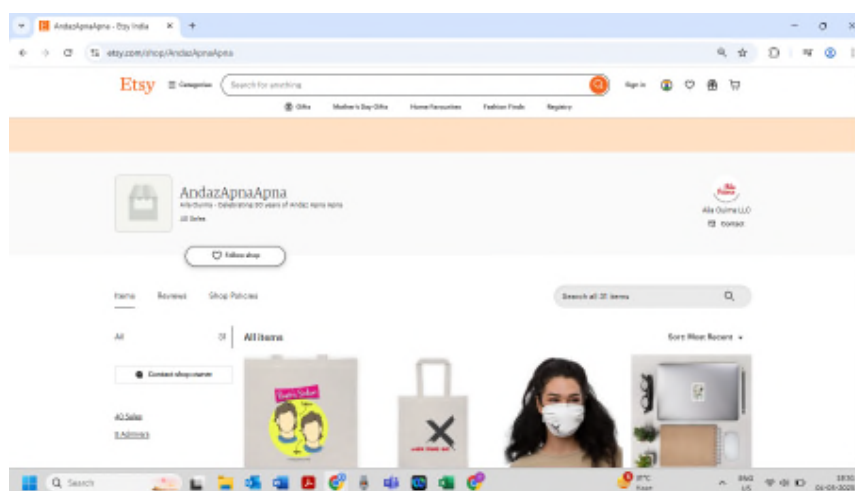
AndazApnaApna - Etsy India ×

etsy.com/shop/AndazApnaApna

Etsy Categories Search for anything Sign in

Gifts Mother's Day Gifts Home Favourites Fashion Finds Registry

AndazApnaApna
Alla Ouima - Celebrating 30 years of Andaz Apna Apna
40 Sales

Follow shop

Alla Ouima LLC
Contact

Items Reviews Shop Policies

Search all 31 items

All 31

All items

Sort: Most Recent

Contact shop owner

40 Sales
8 Admirers

Search

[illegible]